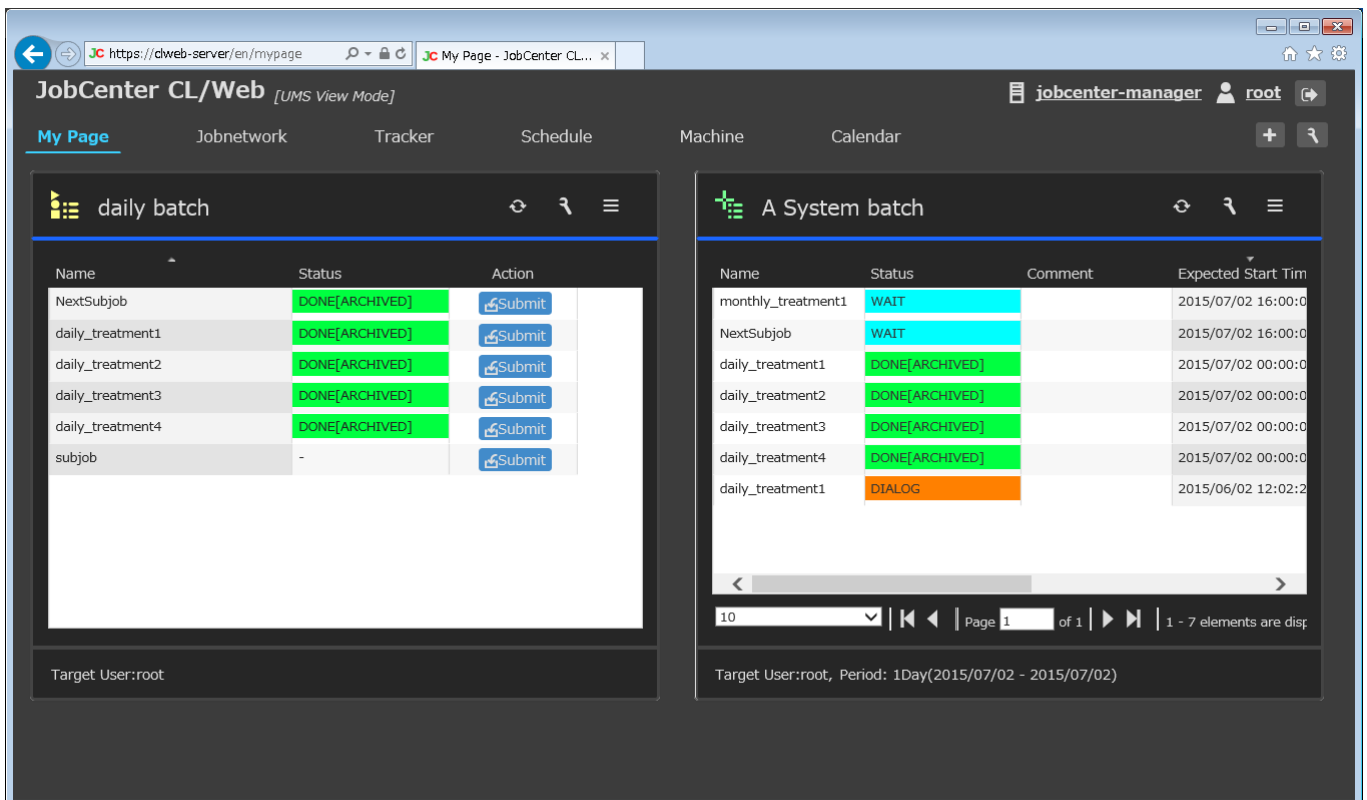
https://clweb-server/en/mypage
My Page - JobCenter CL...

JobCenter CL/Web [UMS View Mode]
jobcenter-manager root

My Page Jobnetwork Tracker Schedule Machine Calendar

daily batch

| Name | Status | Action |
|---|---|---|
| NextSubjob | DONE[ARCHIVED] | Submit |
| daily_treatment1 | DONE[ARCHIVED] | Submit |
| daily_treatment2 | DONE[ARCHIVED] | Submit |
| daily_treatment3 | DONE[ARCHIVED] | Submit |
| daily_treatment4 | DONE[ARCHIVED] | Submit |
| subjob | - | Submit |

Target User:root

A System batch

| Name | Status | Comment | Expected Start Tim |
|---|---|---|---|
| monthly_treatment1 | WAIT | | 2015/07/02 16:00:0 |
| NextSubjob | WAIT | | 2015/07/02 16:00:0 |
| daily_treatment1 | DONE[ARCHIVED] | | 2015/07/02 00:00:0 |
| daily_treatment2 | DONE[ARCHIVED] | | 2015/07/02 00:00:0 |
| daily_treatment3 | DONE[ARCHIVED] | | 2015/07/02 00:00:0 |
| daily_treatment4 | DONE[ARCHIVED] | | 2015/07/02 00:00:0 |
| daily_treatment1 | DIALOG | | 2015/06/02 12:02:2 |

10 Page 1 of 1 1 - 7 elements are disp

Target User:root, Period: 1Day(2015/07/02 - 2015/07/02)